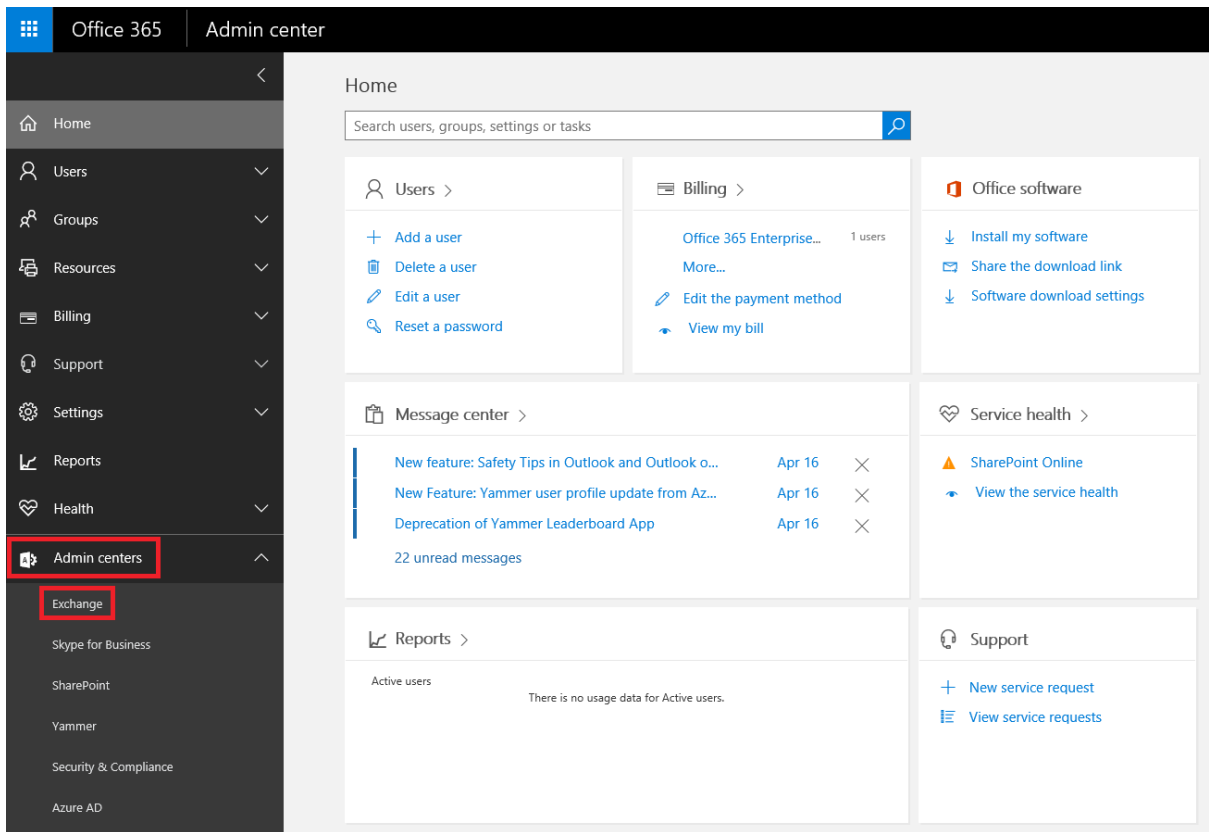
Office 365 Admin center

Home
Users
Groups
Resources
Billing
Support
Settings
Reports
Health
Admin centers
Exchange
Skype for Business
SharePoint
Yammer
Security & Compliance
Azure AD

Home

Search users, groups, settings or tasks

Users >
Add a user
Delete a user
Edit a user
Reset a password

Billing >
Office 365 Enterprise... 1 users
More...
Edit the payment method
View my bill

Office software
Install my software
Share the download link
Software download settings

Message center >
New feature: Safety Tips in Outlook and Outlook o... Apr 16
New Feature: Yammer user profile update from Az... Apr 16
Deprecation of Yammer Leaderboard App Apr 16
22 unread messages

Service health >
SharePoint Online
View the service health

Reports >
Active users
There is no usage data for Active users.

Support
New service request
View service requests